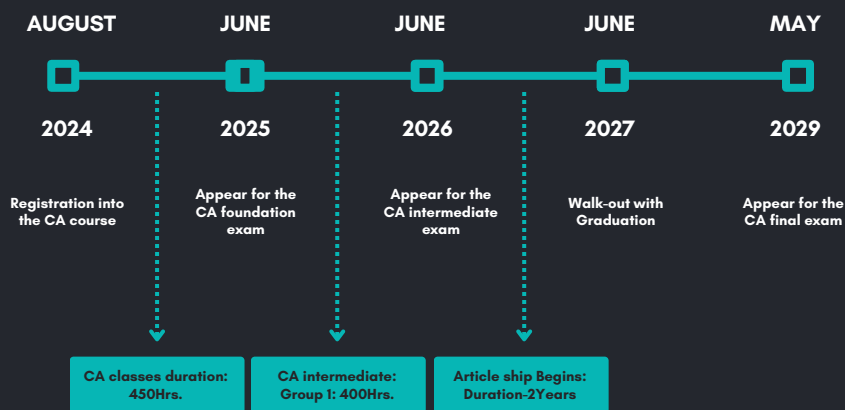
AUGUST
2024
Registration into the CA course

JUNE
2025
Appear for the CA foundation exam

JUNE
2026
Appear for the CA intermediate exam

JUNE
2027
Walk-out with Graduation

MAY
2029
Appear for the CA final exam

CA classes duration: 450Hrs.

CA intermediate: Group 1: 400Hrs.

Article ship Begins: Duration-2Years